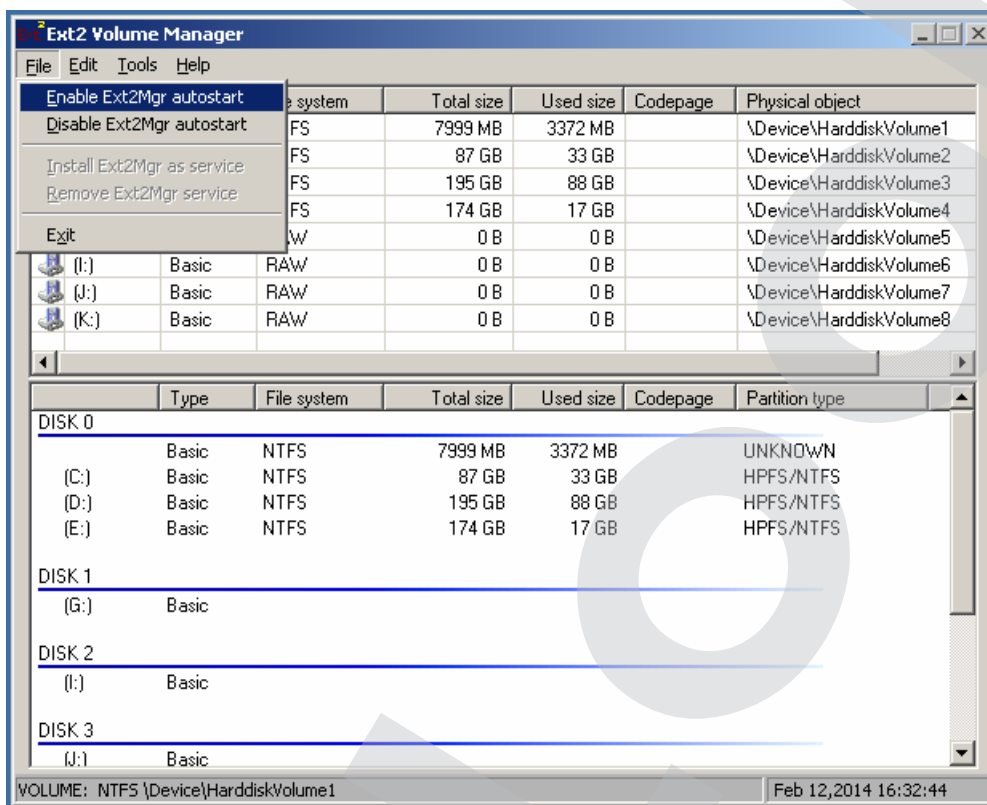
Ext2 Volume Manager

File Edit Tools Help

Enable Ext2Mgr autostart
Disable Ext2Mgr autostart
Install Ext2Mgr as service
Remove Ext2Mgr service
Exit

| | | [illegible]e system | Total size | Used size | Codepage | Physical object |
|---|---|---|---|---|---|---|
| | | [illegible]FS | 7999 MB | 3372 MB | | \Device\HarddiskVolume1 |
| | | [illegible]FS | 87 GB | 33 GB | | \Device\HarddiskVolume2 |
| | | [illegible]FS | 195 GB | 88 GB | | \Device\HarddiskVolume3 |
| | | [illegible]FS | 174 GB | 17 GB | | \Device\HarddiskVolume4 |
| | | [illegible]W | 0 B | 0 B | | \Device\HarddiskVolume5 |
| (I:) | Basic | RAW | 0 B | 0 B | | \Device\HarddiskVolume6 |
| (J:) | Basic | RAW | 0 B | 0 B | | \Device\HarddiskVolume7 |
| (K:) | Basic | RAW | 0 B | 0 B | | \Device\HarddiskVolume8 |

| | Type | File system | Total size | Used size | Codepage | Partition type |
|---|---|---|---|---|---|---|
| DISK 0 | | | | | | |
| | Basic | NTFS | 7999 MB | 3372 MB | | UNKNOWN |
| (C:) | Basic | NTFS | 87 GB | 33 GB | | HPFS/NTFS |
| (D:) | Basic | NTFS | 195 GB | 88 GB | | HPFS/NTFS |
| (E:) | Basic | NTFS | 174 GB | 17 GB | | HPFS/NTFS |
| DISK 1 | | | | | | |
| (G:) | Basic | | | | | |
| DISK 2 | | | | | | |
| (I:) | Basic | | | | | |
| DISK 3 | | | | | | |
| (J:) | Basic | | | | | |

VOLUME: NTFS \Device\HarddiskVolume1
Feb 12,2014 16:32:44